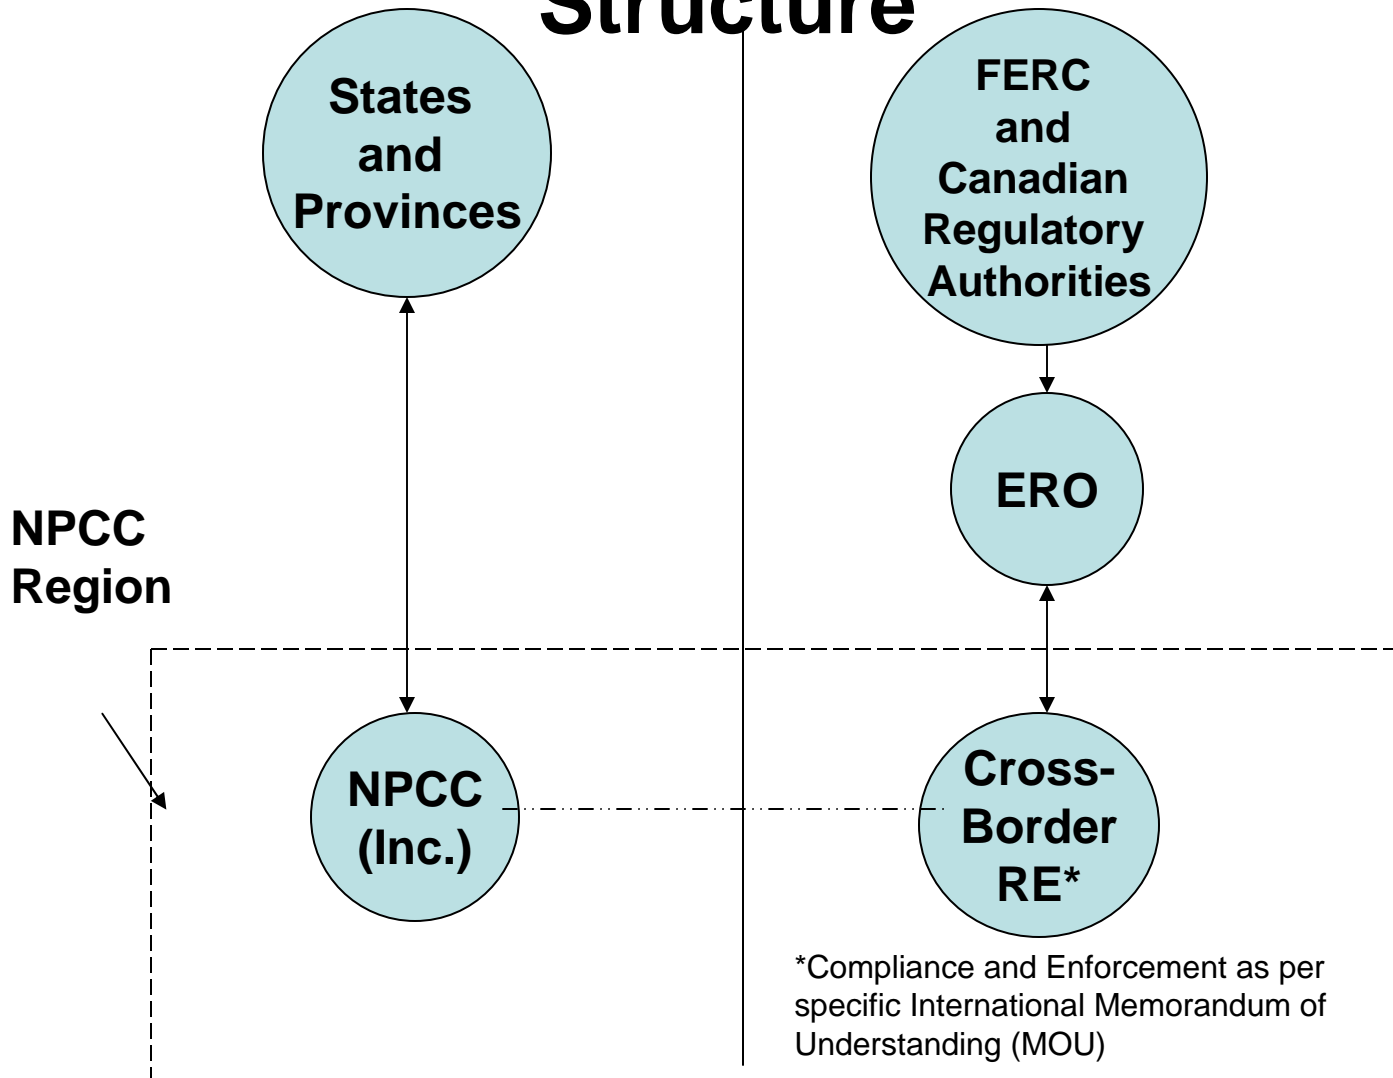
Structure

States and Provinces

FERC and Canadian Regulatory Authorities

ERO

NPCC Region

NPCC (Inc.)

Cross-Border RE*

*Compliance and Enforcement as per specific International Memorandum of Understanding (MOU)